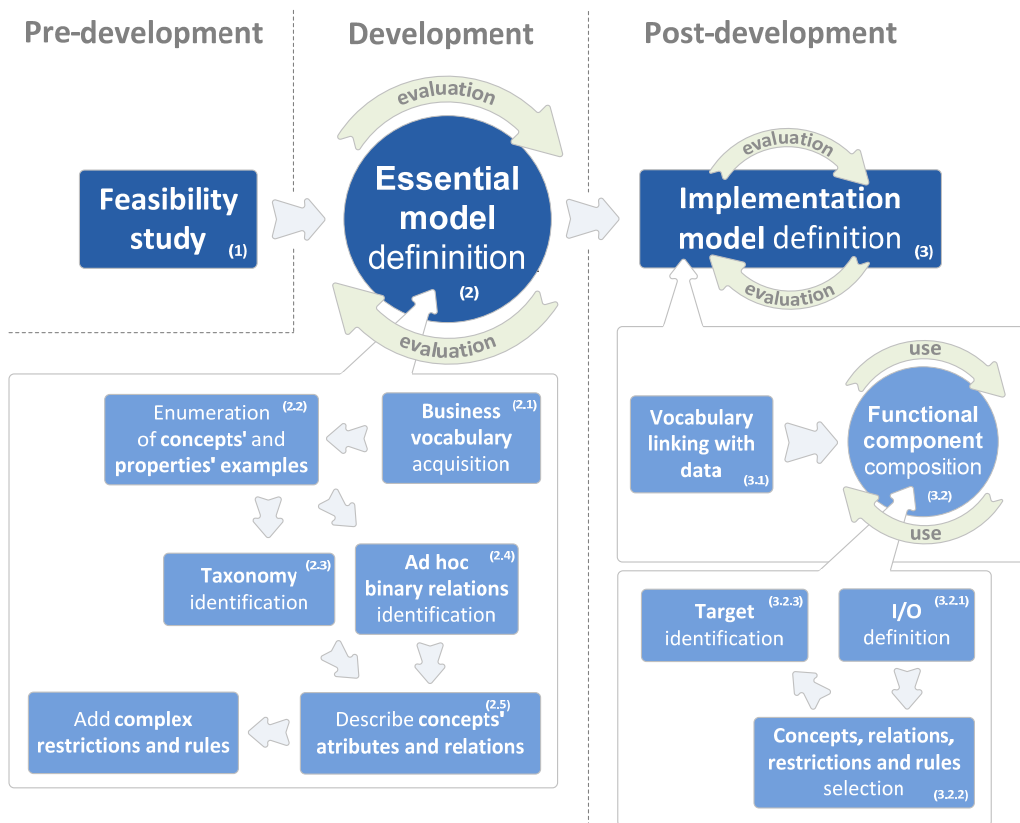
Pre-development

Development

Post-development

Feasibility study (1)

evaluation

Essential model defininition (2)

evaluation

evaluation

Implementation model definition (3)

evaluation

Enumeration of concepts' and properties' examples (2.2)

Business vocabulary acquisition (2.1)

Taxonomy identification (2.3)

Ad hoc binary relations identification (2.4)

Add complex restrictions and rules

Describe concepts' atributes and relations (2.5)

use

Vocabulary linking with data (3.1)

Functional component composition (3.2)

use

Target identification (3.2.3)

I/O definition (3.2.1)

Concepts, relations, restrictions and rules selection (3.2.2)